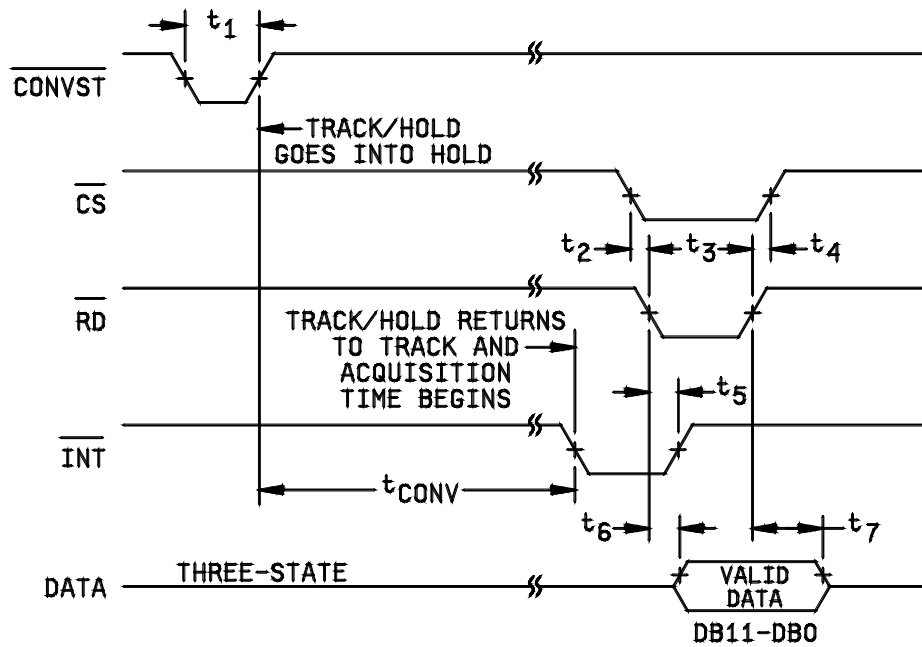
$t_1$

$\overline{CONVST}$

TRACK/HOLD GOES INTO HOLD

$\overline{CS}$

$t_2$ $t_3$ $t_4$

$\overline{RD}$

TRACK/HOLD RETURNS TO TRACK AND ACQUISITION TIME BEGINS

$t_5$

$\overline{INT}$

$t_{CONV}$

$t_6$ $t_7$

DATA THREE-STATE

VALID DATA

DB11-DB0